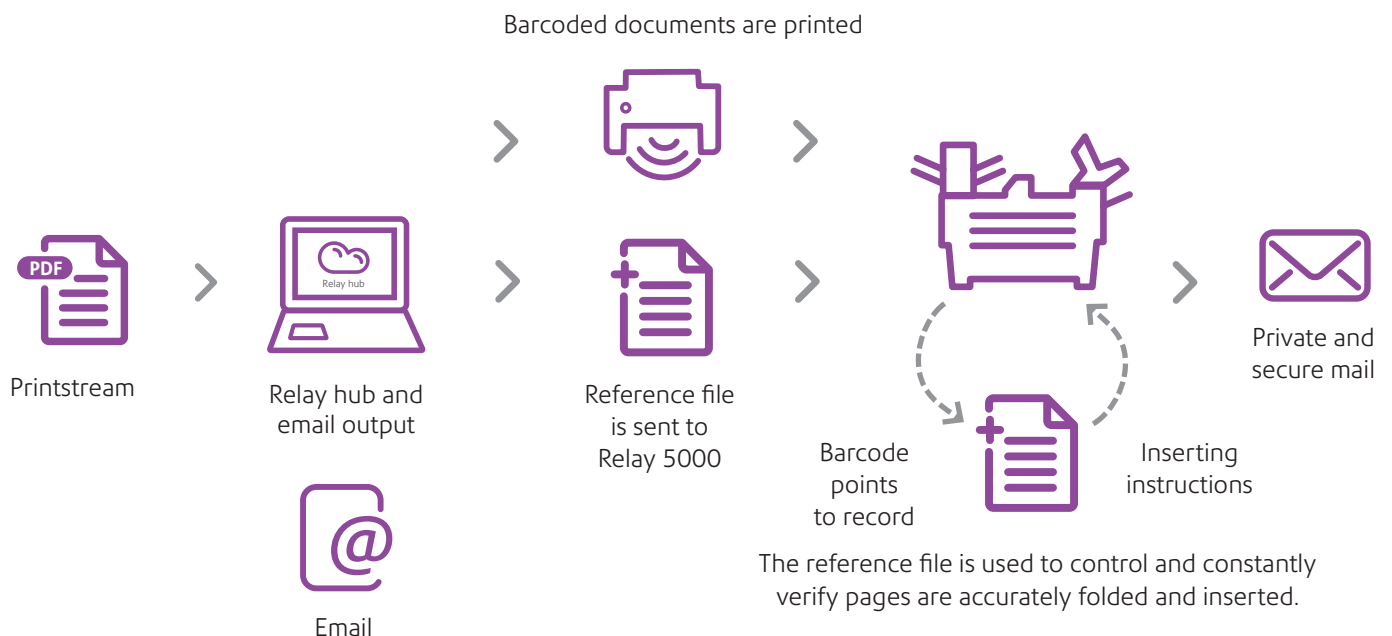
Barcoded documents are printed

PDF

Printstream

Relay hub

Relay hub and email output

@

Email

Reference file is sent to Relay 5000

Barcode points to record

Inserting instructions

The reference file is used to control and constantly verify pages are accurately folded and inserted.

Private and secure mail